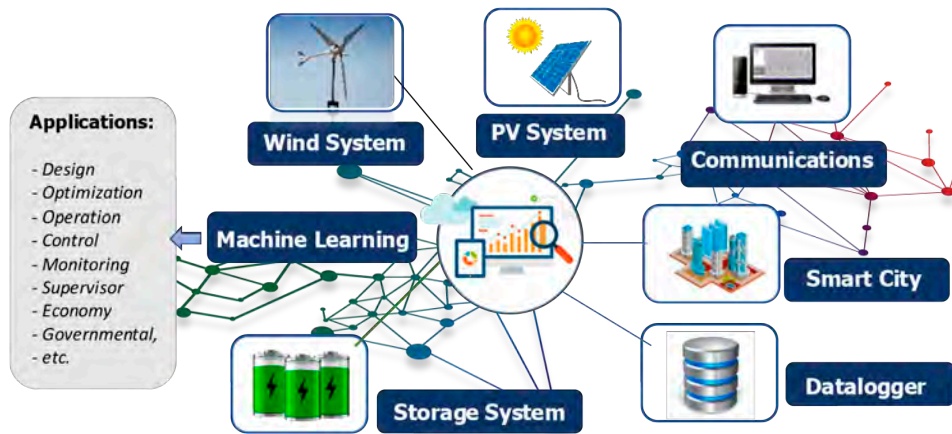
Applications:

- Design
- Optimization
- Operation
- Control
- Monitoring
- Supervisor
- Economy
- Governmental,
- etc.

Wind System

PV System

Communications

Machine Learning

Smart City

Datalogger

Storage System